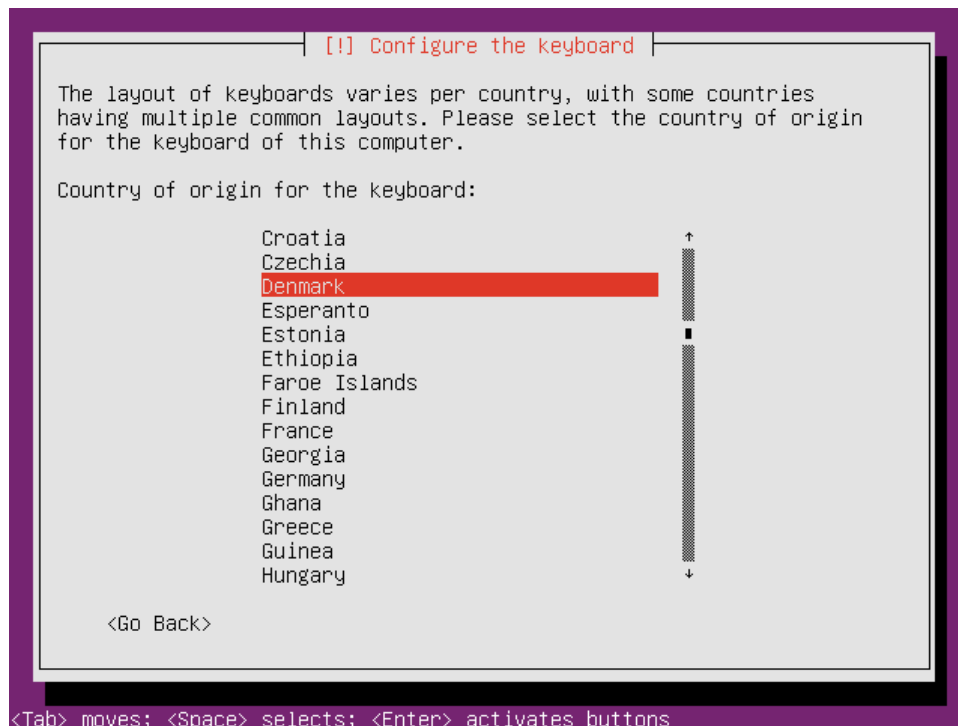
[!] Configure the keyboard

The layout of keyboards varies per country, with some countries having multiple common layouts. Please select the country of origin for the keyboard of this computer.

Country of origin for the keyboard:

Croatia
Czechia
Denmark
Esperanto
Estonia
Ethiopia
Faroe Islands
Finland
France
Georgia
Germany
Ghana
Greece
Guinea
Hungary

<Go Back>

<Tab> moves; <Space> selects; <Enter> activates buttons